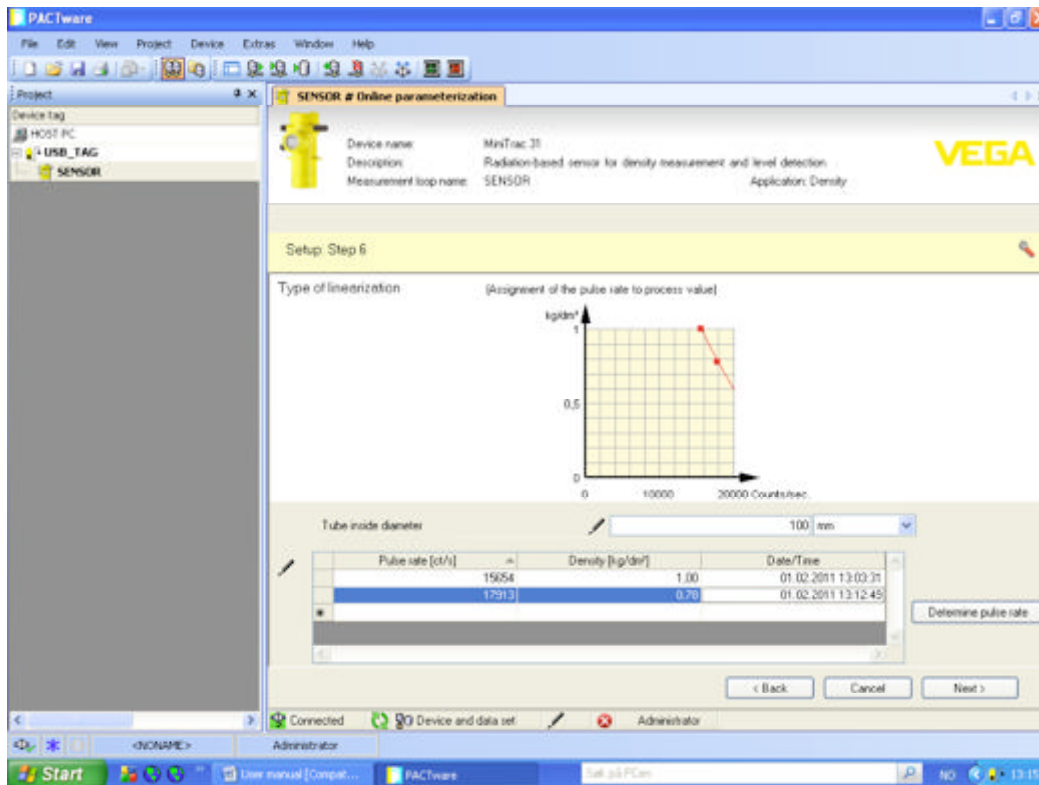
PACTware

File Edit View Project Device Extras Window Help

Project

Device tag

HOST PC

USB_TAG

SENSOR

SENSOR # Online parameterization

Device name: MiniTrac 31

Description: Radiation-based sensor for density measurement and level detection

Measurement loop name: SENSOR

Application: Density

VEGA

Setup: Step 6

Type of linearization

(Assignment of the pulse rate to process value)

kg/dm³

1

0,5

0

0 10000 20000 Counts/sec.

Tube inside diameter

100 mm

| | Pulse rate [ct/s] | Density [kg/dm³] | Date/Time |
|---|---|---|---|
| | 15654 | 1,00 | 01.02.2011 13:03:31 |
| | 17913 | 0,70 | 01.02.2011 13:12:45 |
| * | | | |

Determine pulse rate

< Back Cancel Next >

Connected Device and data set Administrator

<NONAME> Administrator

Start User manual [Compat... PACTware

NO 13:15